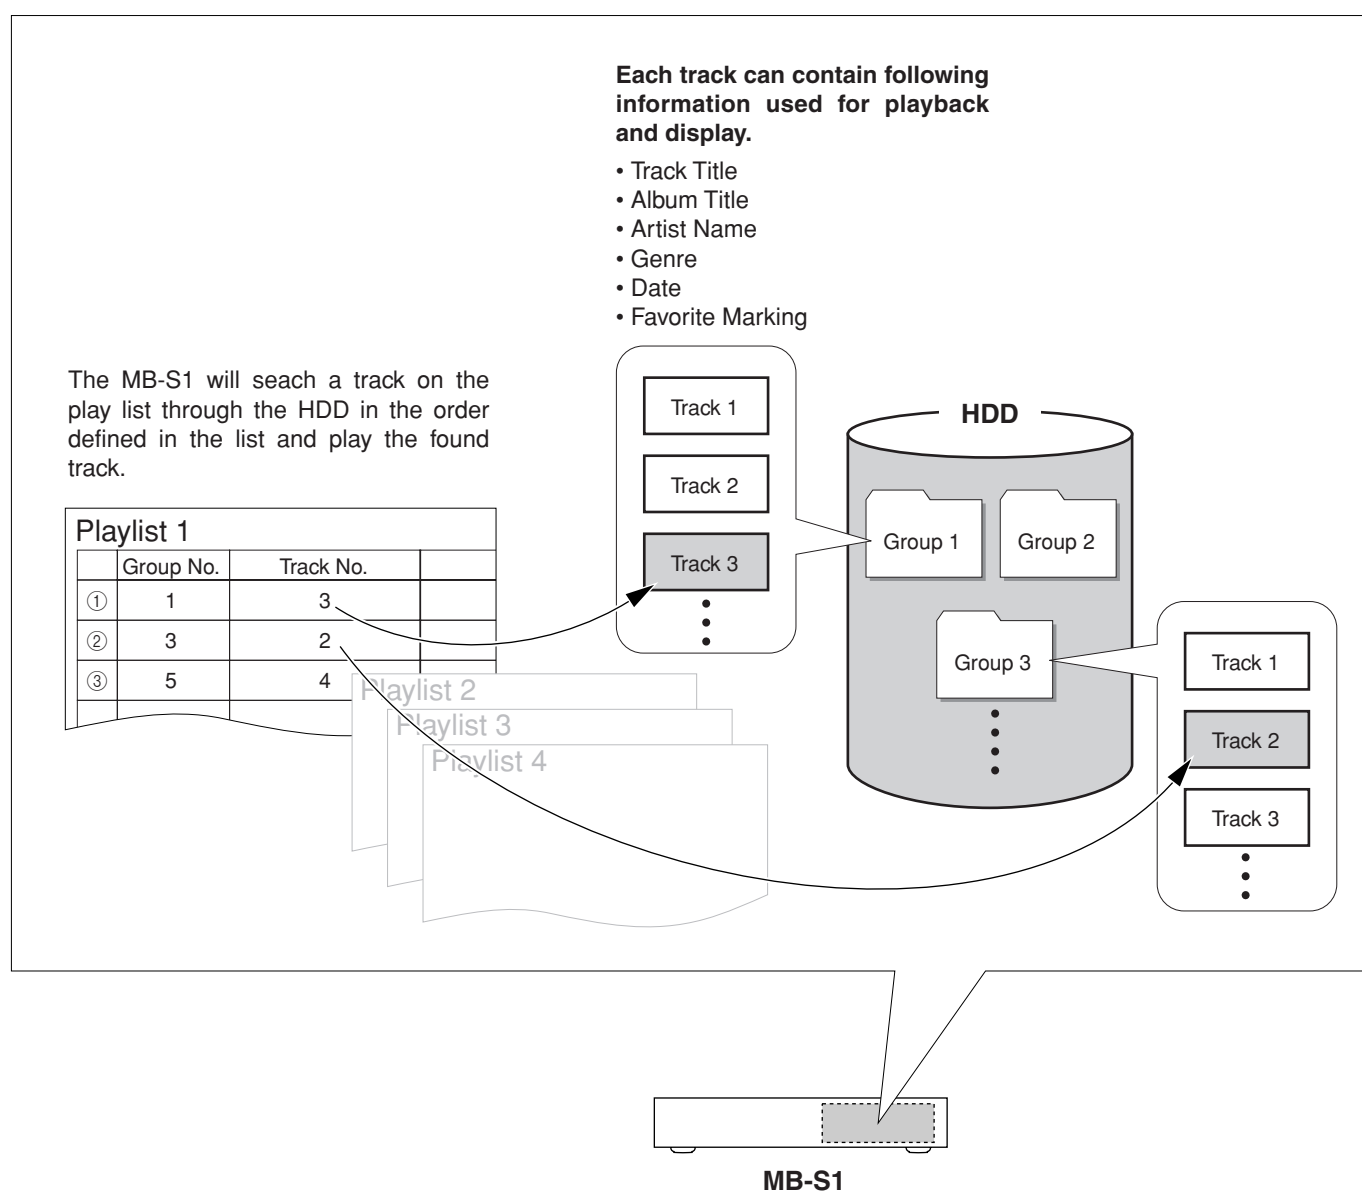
**Each track can contain following information used for playback and display.**

• Track Title
• Album Title
• Artist Name
• Genre
• Date
• Favorite Marking

The MB-S1 will seach a track on the play list through the HDD in the order defined in the list and play the found track.

Playlist 1

| | Group No. | Track No. | |
|---|---|---|---|
| ① | 1 | 3 | |
| ② | 3 | 2 | |
| ③ | 5 | 4 | |

Playlist 2
Playlist 3
Playlist 4

Track 1
Track 2
Track 3

HDD

Group 1
Group 2
Group 3

Track 1
Track 2
Track 3

MB-S1